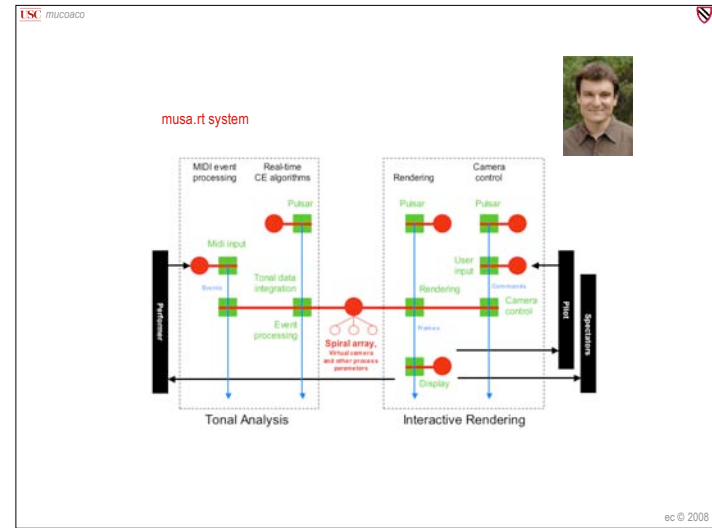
USC mucoaco

musa.rt system

MIDI event processing

Real-time CE algorithms

Rendering

Camera control

Pulsar

Pulsar

Pulsar

Midi input

User input

Events

Commands

Tonal data integration

Rendering

Camera control

Performer

Pilot

Event processing

Frames

Spiral array,
Virtual camera and other process parameters

Spectators

Display

Tonal Analysis

Interactive Rendering

ec © 2008